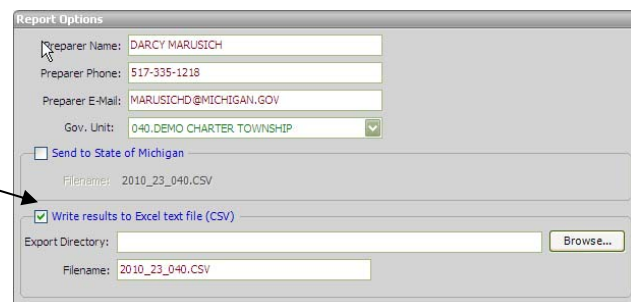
Report Options

Preparer Name: DARCY MARUSICH

Preparer Phone: 517-335-1218

Preparer E-Mail: MARUSICHD@MICHIGAN.GOV

Gov. Unit: 040.DEMO CHARTER TOWNSHIP

Send to State of Michigan

Filename: 2010_23_040.CSV

Write results to Excel text file (CSV)

Export Directory:

Browse...

Filename: 2010_23_040.CSV